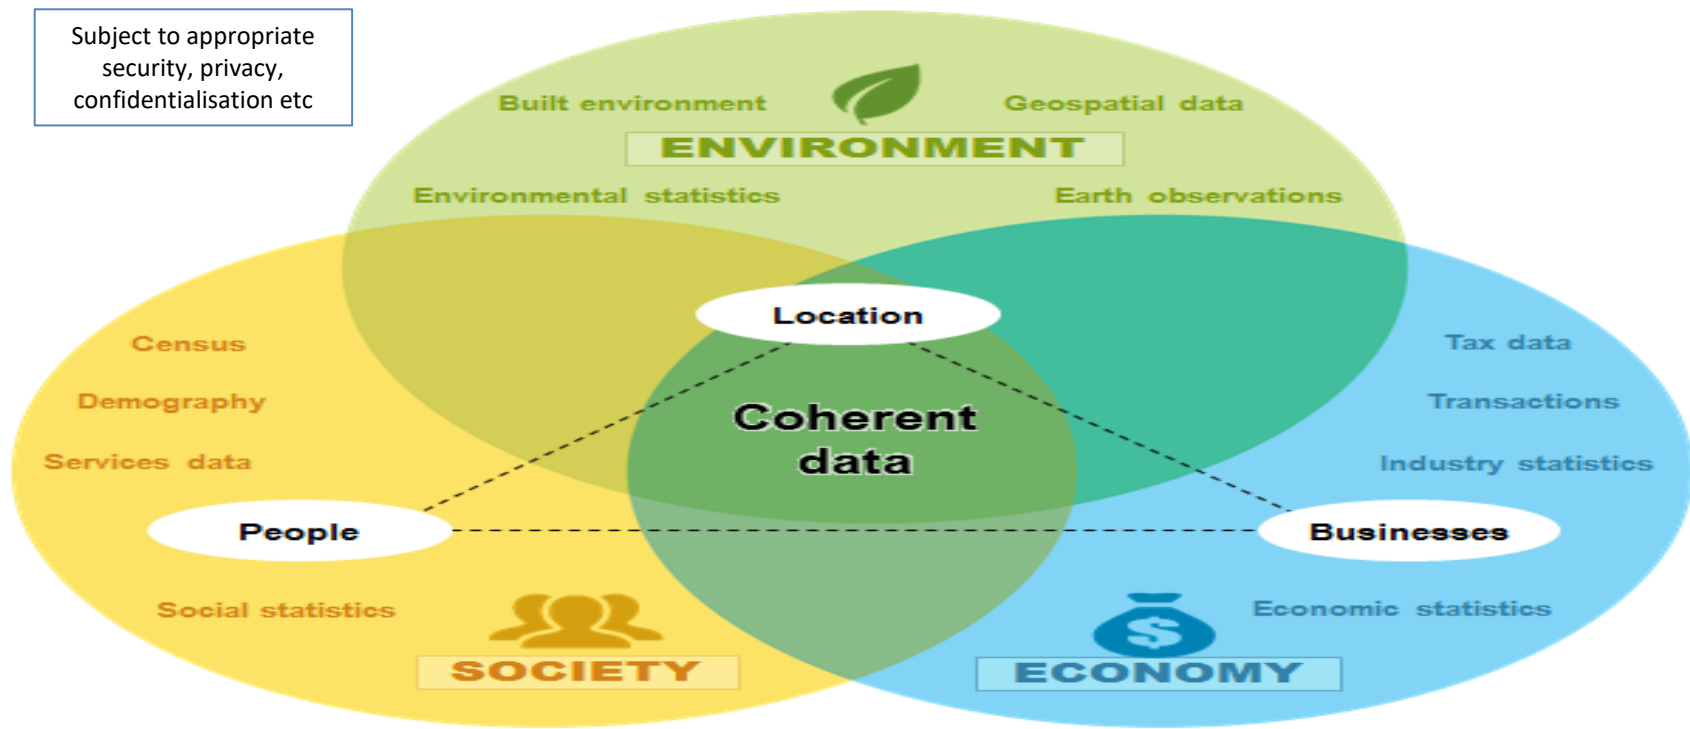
Subject to appropriate security, privacy, confidentialisation etc

Built environment

Geospatial data

ENVIRONMENT

Environmental statistics

Earth observations

Location

Census

Demography

Services data

Coherent data

Tax data

Transactions

Industry statistics

People

Businesses

Social statistics

SOCIETY

Economic statistics

ECONOMY